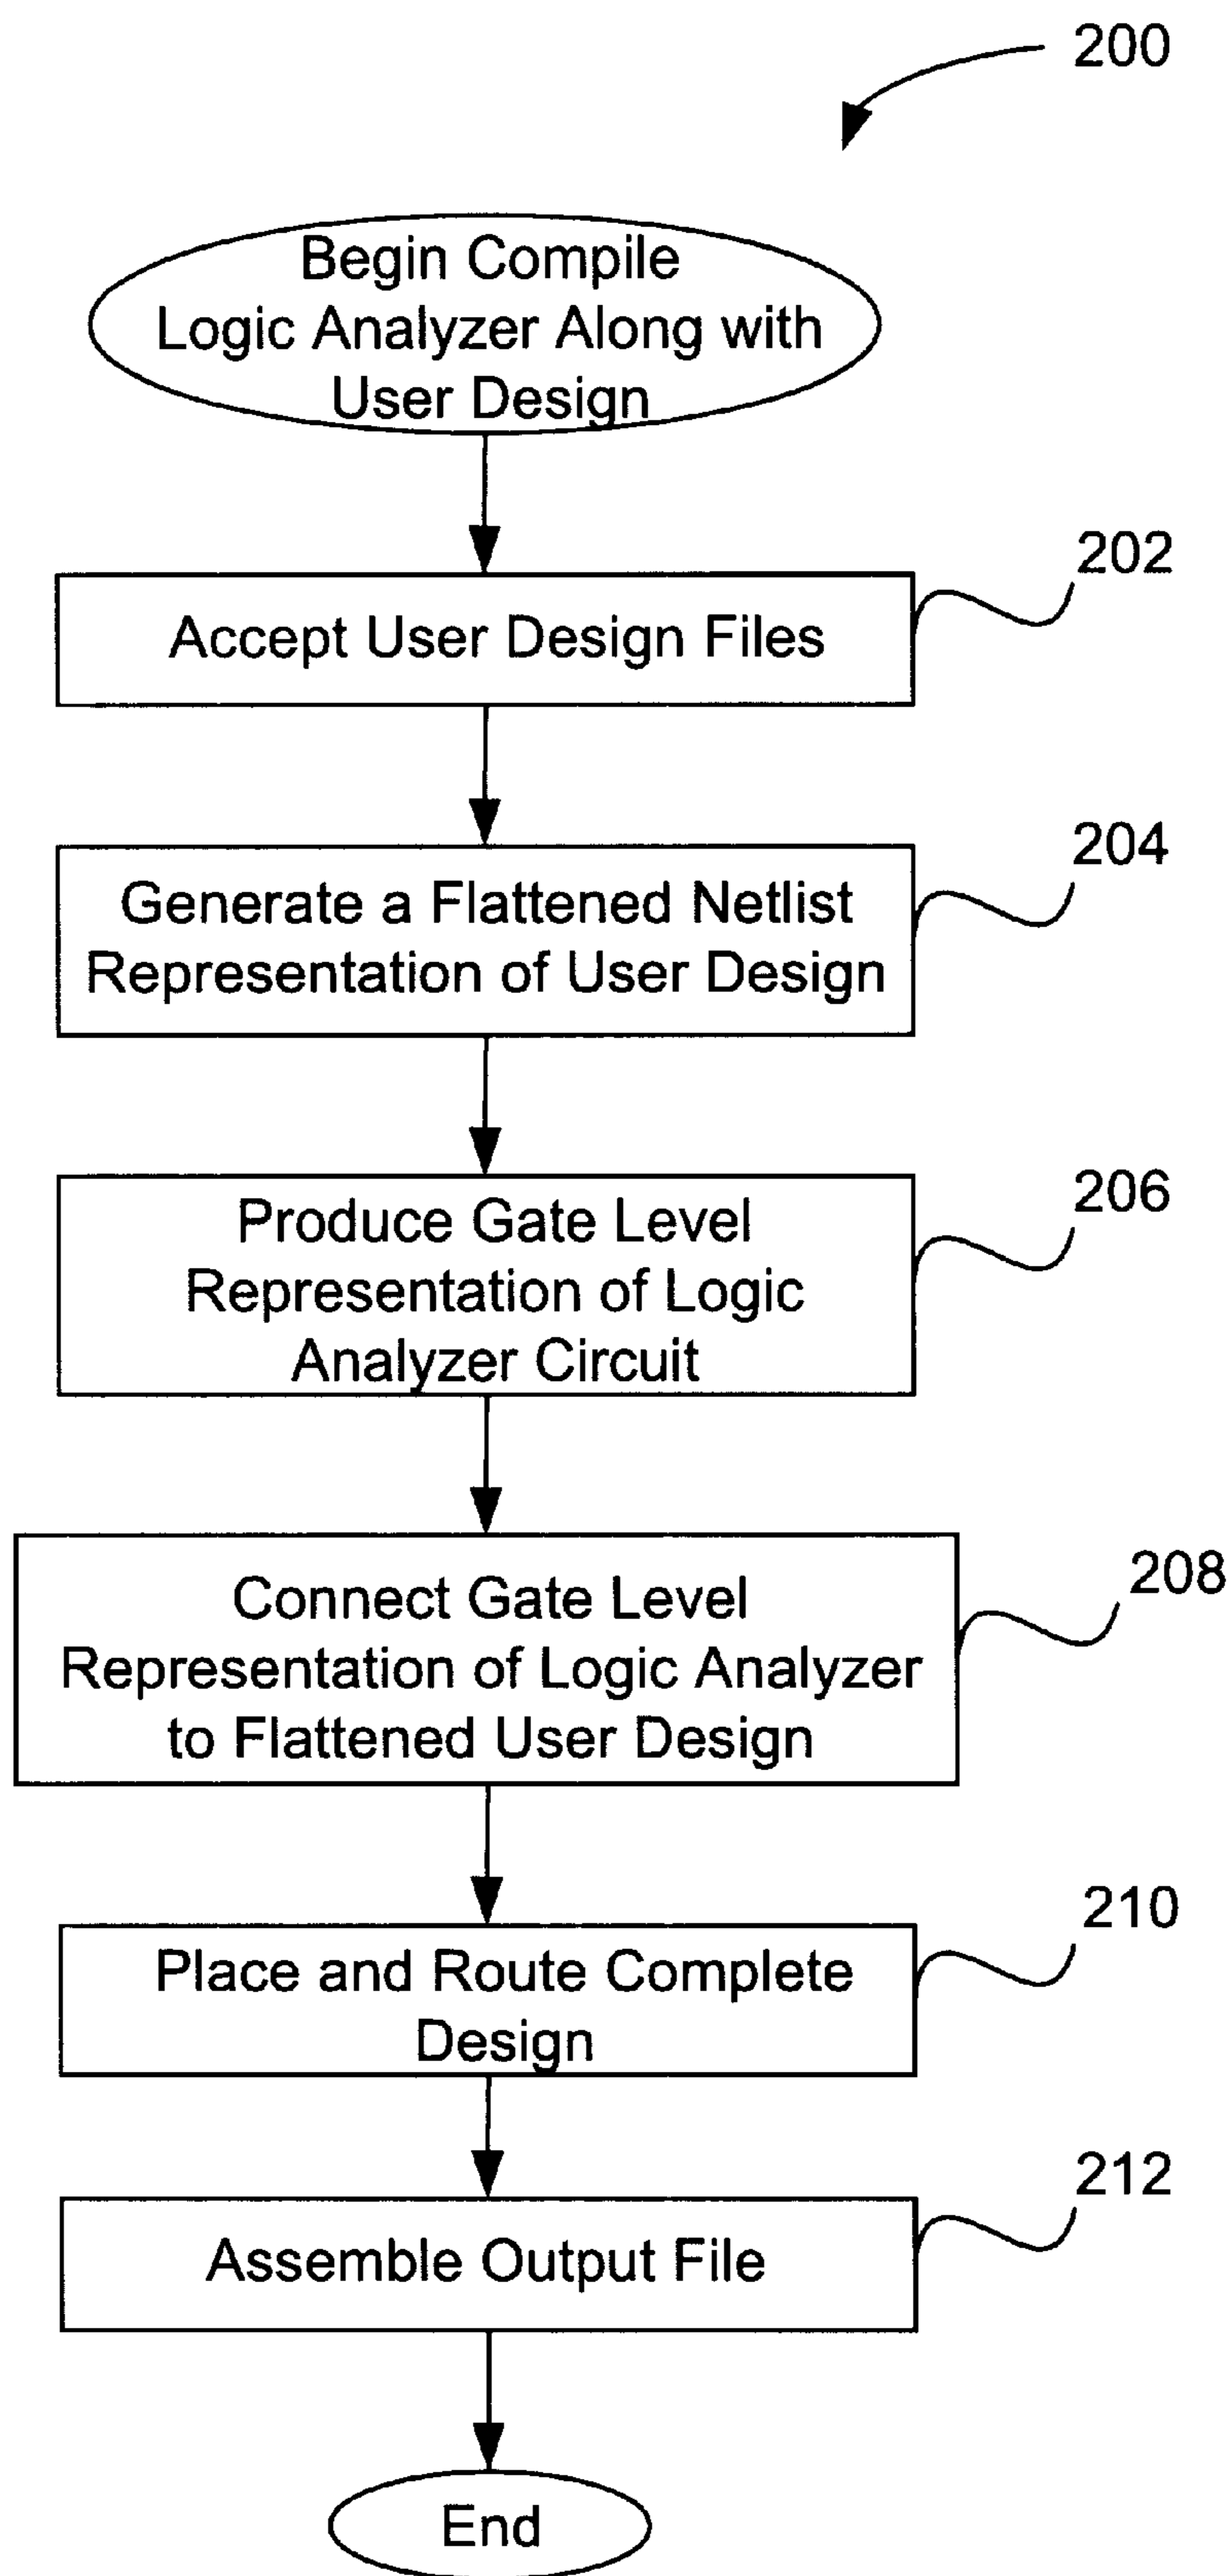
200

Begin Compile Logic Analyzer Along with User Design

Accept User Design Files

202

Generate a Flattened Netlist Representation of User Design

204

Produce Gate Level Representation of Logic Analyzer Circuit

206

Connect Gate Level Representation of Logic Analyzer to Flattened User Design

208

Place and Route Complete Design

210

Assemble Output File

212

End